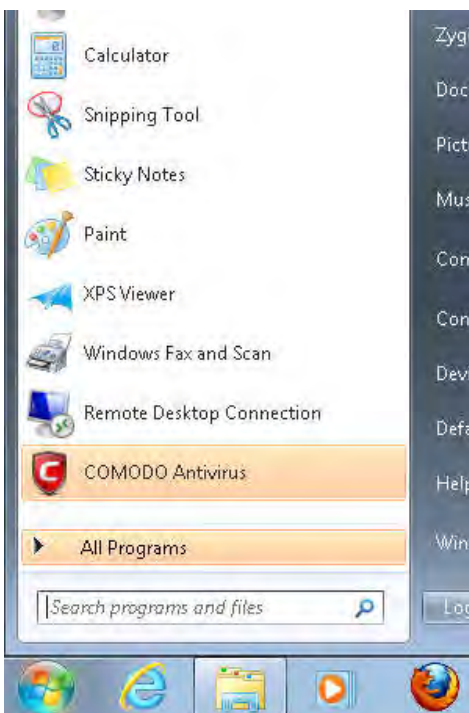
Calculator
Snipping Tool
Sticky Notes
Paint
XPS Viewer
Windows Fax and Scan
Remote Desktop Connection
COMODO Antivirus
All Programs
Search programs and files

Zyg
Doc
Pict
Mus
Con
Con
Dev
Defa
Help
Win
Log